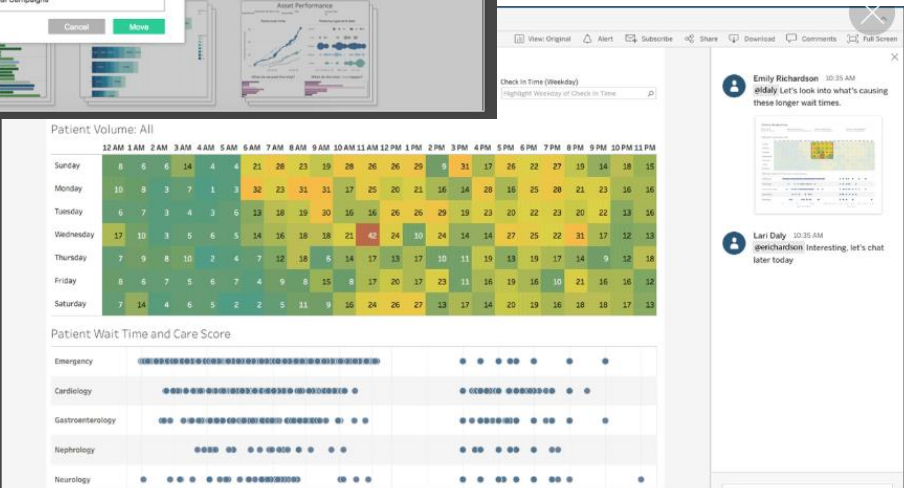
al Campaigns

Cancel Move

Asset Performance

View: Original Alert Subscribe Share Download Comments Full Screen

Check In Time (Weekday)

Highlight Weekday of Check In Time

Patient Volume: All

| | 12 AM | 1 AM | 2 AM | 3 AM | 4 AM | 5 AM | 6 AM | 7 AM | 8 AM | 9 AM | 10 AM | 11 AM | 12 PM | 1 PM | 2 PM | 3 PM | 4 PM | 5 PM | 6 PM | 7 PM | 8 PM | 9 PM | 10 PM | 11 PM |
|---|---|---|---|---|---|---|---|---|---|---|---|---|---|---|---|---|---|---|---|---|---|---|---|---|
| Sunday | 8 | 6 | 6 | 14 | 4 | 4 | 21 | 28 | 23 | 19 | 28 | 26 | 26 | 29 | 9 | 31 | 17 | 26 | 22 | 27 | 19 | 14 | 18 | 15 |
| Monday | 10 | 8 | 3 | 7 | 1 | 3 | 32 | 23 | 31 | 31 | 17 | 25 | 20 | 21 | 16 | 14 | 28 | 16 | 25 | 28 | 21 | 23 | 16 | 16 |
| Tuesday | 6 | 7 | 3 | 4 | 2 | 6 | 13 | 18 | 19 | 30 | 16 | 16 | 26 | 26 | 29 | 19 | 23 | 20 | 22 | 23 | 20 | 22 | 13 | 16 |
| Wednesday | 17 | 10 | 3 | 5 | 5 | 5 | 14 | 16 | 18 | 18 | 21 | 42 | 24 | 10 | 24 | 14 | 14 | 27 | 25 | 22 | 31 | 17 | 12 | 13 |
| Thursday | 7 | 9 | 8 | 10 | 2 | 4 | 7 | 12 | 18 | 6 | 14 | 17 | 13 | 17 | 10 | 11 | 19 | 13 | 19 | 17 | 14 | 9 | 12 | 18 |
| Friday | 8 | 6 | 7 | 5 | 6 | 7 | 4 | 9 | 8 | 15 | 8 | 17 | 20 | 17 | 23 | 11 | 16 | 19 | 16 | 10 | 21 | 16 | 16 | 12 |
| Saturday | 7 | 14 | 4 | 6 | 5 | 2 | 2 | 5 | 11 | 9 | 14 | 24 | 26 | 27 | 13 | 17 | 14 | 20 | 19 | 16 | 18 | 18 | 17 | 14 |

Patient Wait Time and Care Score

Emergency
Cardiology
Gastroenterology
Nephrology
Neurology

Emily Richardson 10:35 AM
@ldaly Let's look into what's causing these longer wait times.

Lari Daly 10:35 AM
@erichardson Interesting, let's chat later today